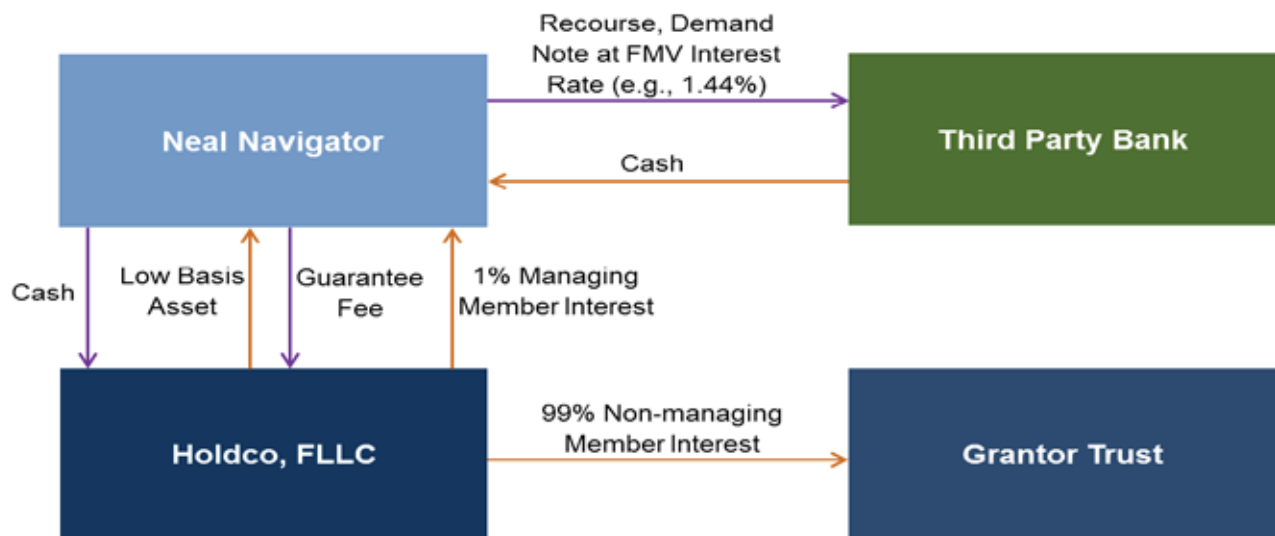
Recourse, Demand Note at FMV Interest Rate (e.g., 1.44%)

Neal Navigator

Third Party Bank

Cash

Cash

Low Basis Asset

Guarantee Fee

1% Managing Member Interest

Holdco, FLLC

99% Non-managing Member Interest

Grantor Trust